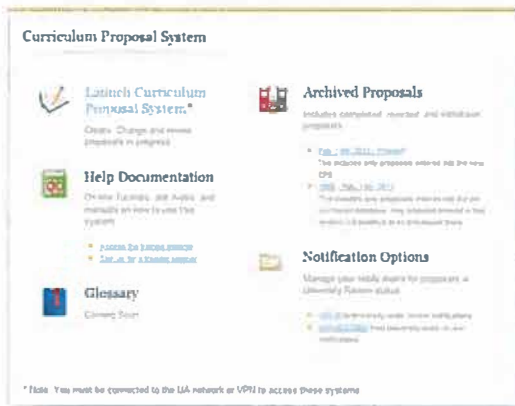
Curriculum Proposal System

Launch Curriculum Proposal System*

Create, Change and review proposals in progress

Help Documentation

Online Tutorials, and Audio, and manuals on how to use this system

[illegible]

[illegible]

Glossary

Coming Soon

Archived Proposals

Includes completed, rejected, and withdrawn proposals

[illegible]

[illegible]

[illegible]

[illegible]

Notification Options

Manage your notify alerts for proposals in University Review status

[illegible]

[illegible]

* Note: You must be connected to the UA network or VPN to access these systems